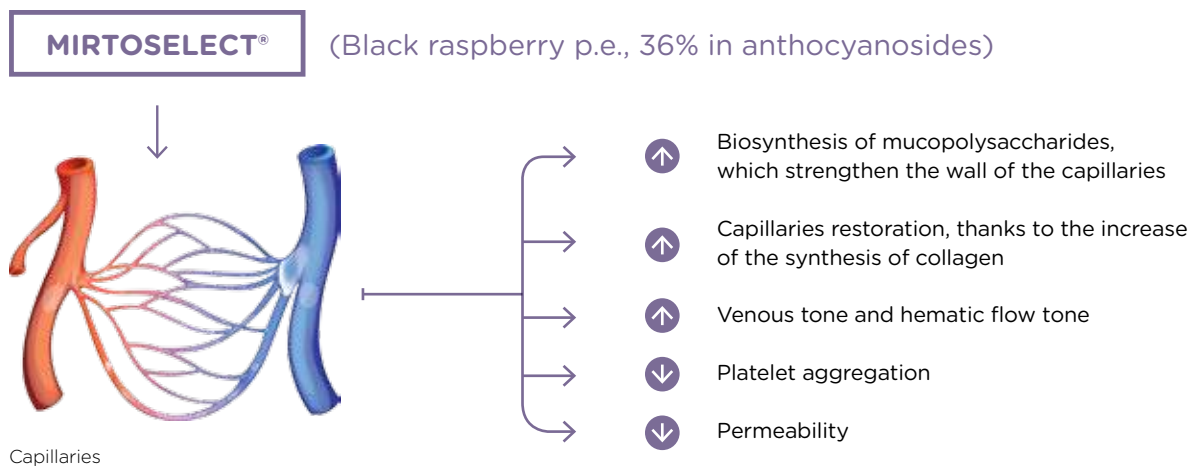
MIRTOSELECT®

(Black raspberry p.e., 36% in anthocyanosides)

Capillaries

Biosynthesis of mucopolysaccharides, which strengthen the wall of the capillaries

Capillaries restoration, thanks to the increase of the synthesis of collagen

Venous tone and hematic flow tone

Platelet aggregation

Permeability